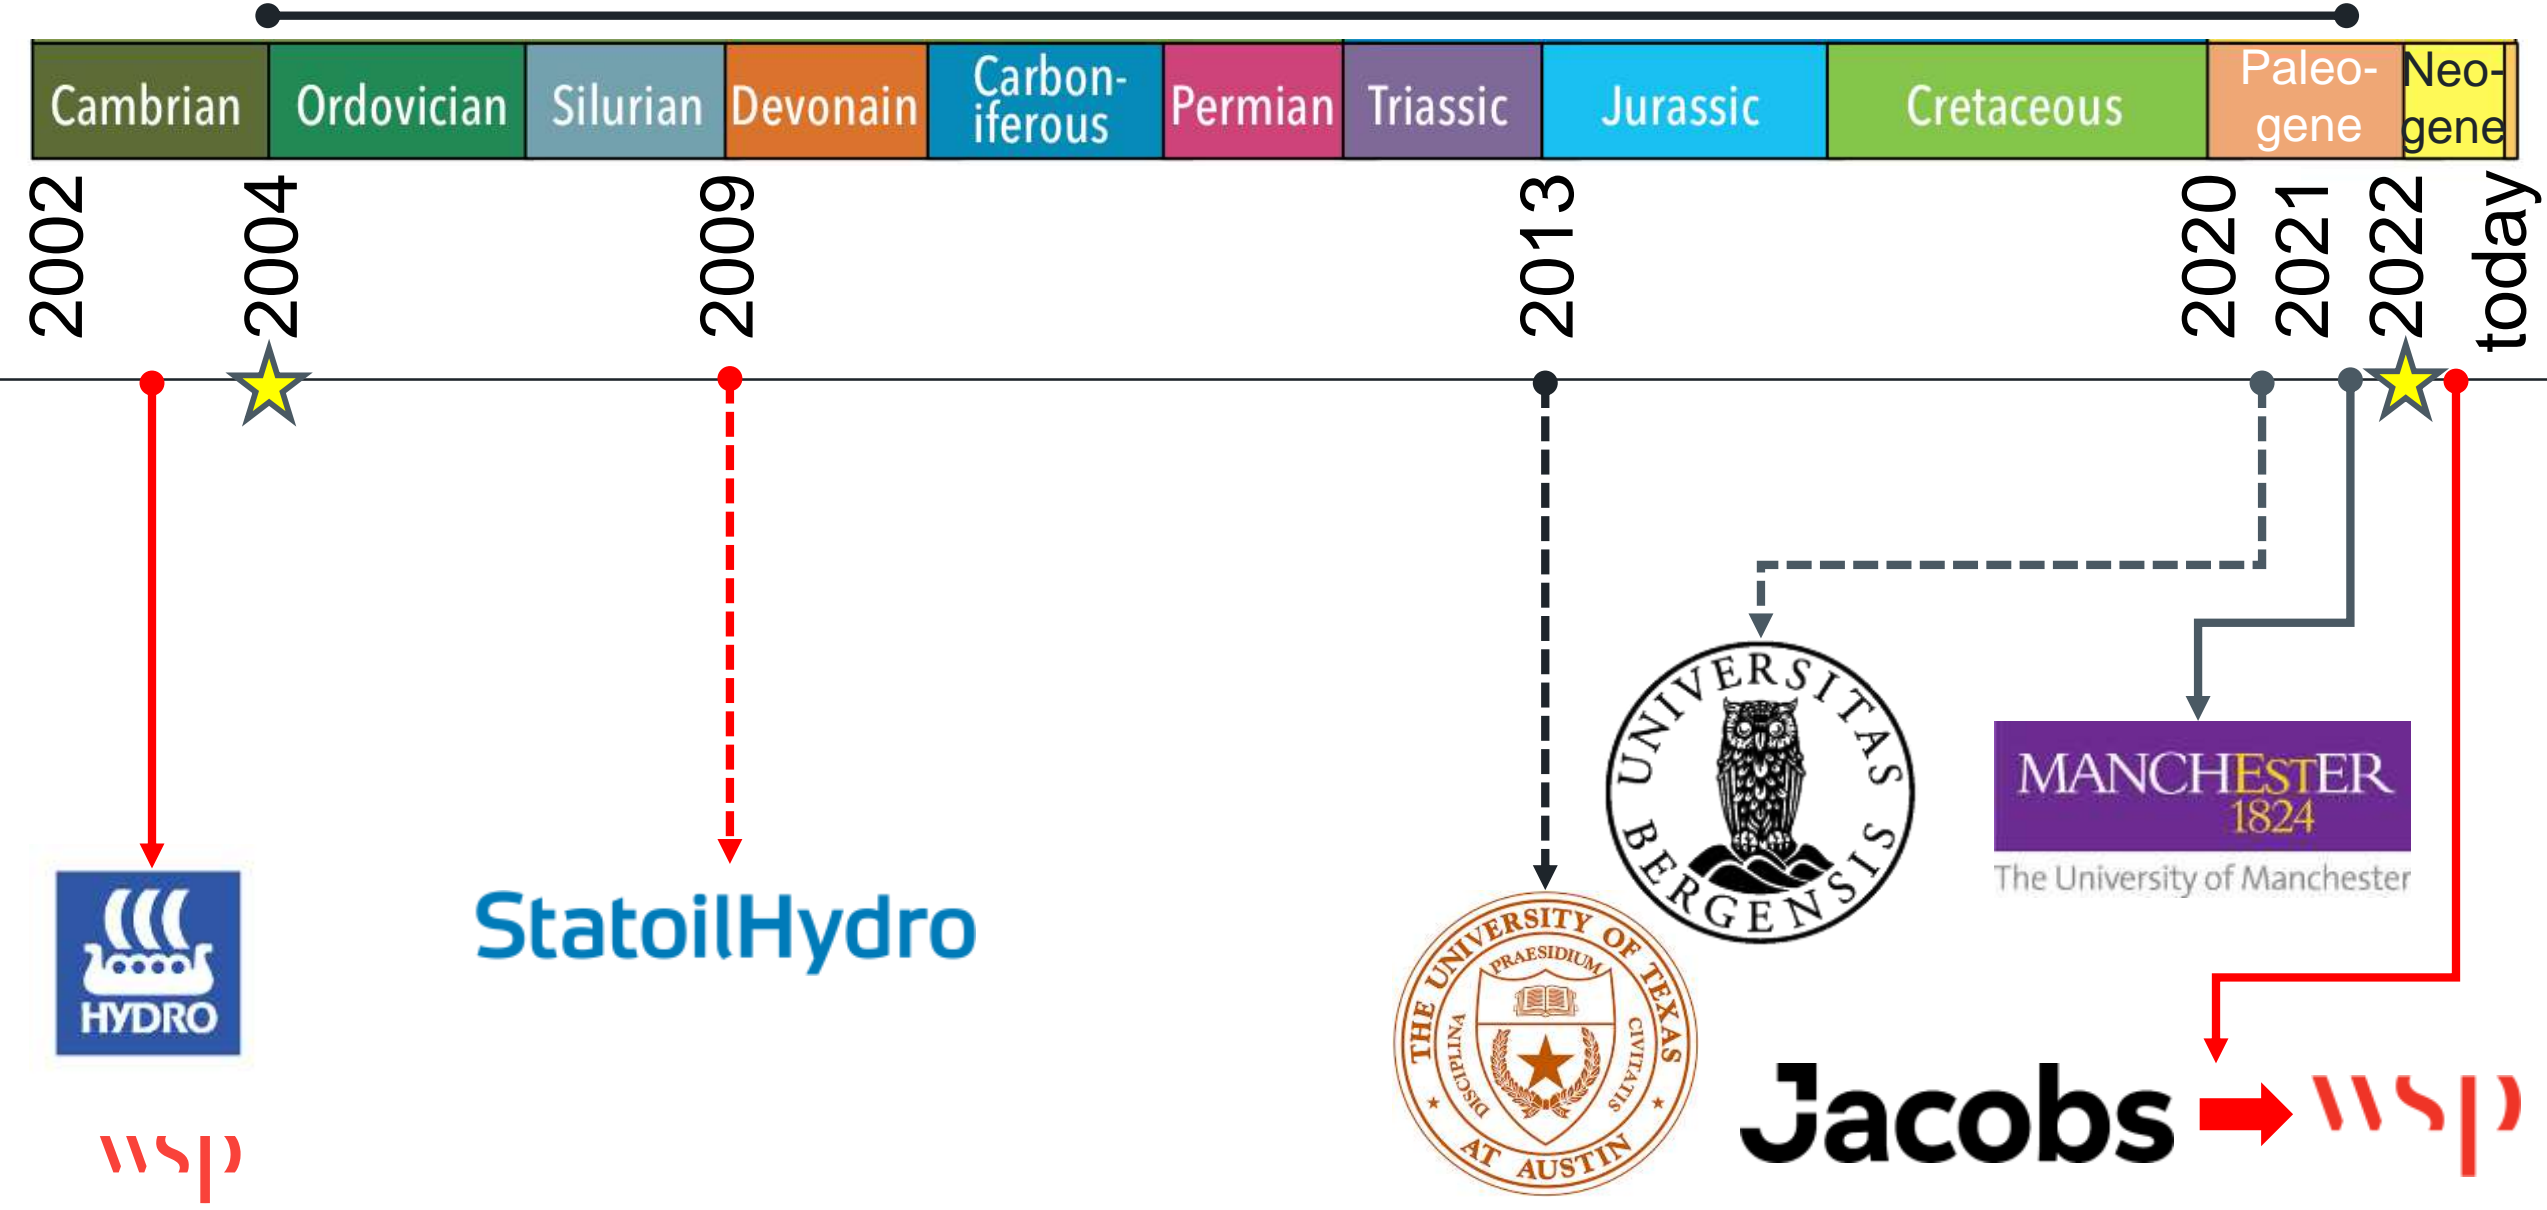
| Cambrian | Ordovician | Silurian | Devonain | Carbon-iferous | Permian | Triassic | Jurassic | Cretaceous | Paleo-gene | Neo-gene |
|---|---|---|---|---|---|---|---|---|---|---|

2002 2004 2009 2013 2020 2021 2022 today

HYDRO

wsp

StatoilHydro

THE UNIVERSITY OF TEXAS AT AUSTIN
PRAESIDIUM DISCIPLINA CIVITATIS

UNIVERSITAS BERGENSIS

MANCHESTER 1824
The University of Manchester

Jacobs

wsp